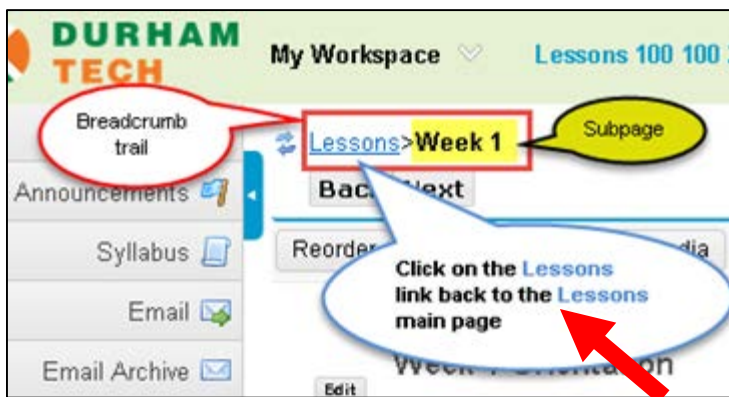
DURHAM TECH

My Workspace

Lessons 100 100

Breadcrumb trail

Lessons>Week 1

Subpage

Announcements

Back Next

Syllabus

Reorder

dia

Email

Click on the Lessons link back to the Lessons main page

Email Archive

Edit

Week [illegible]